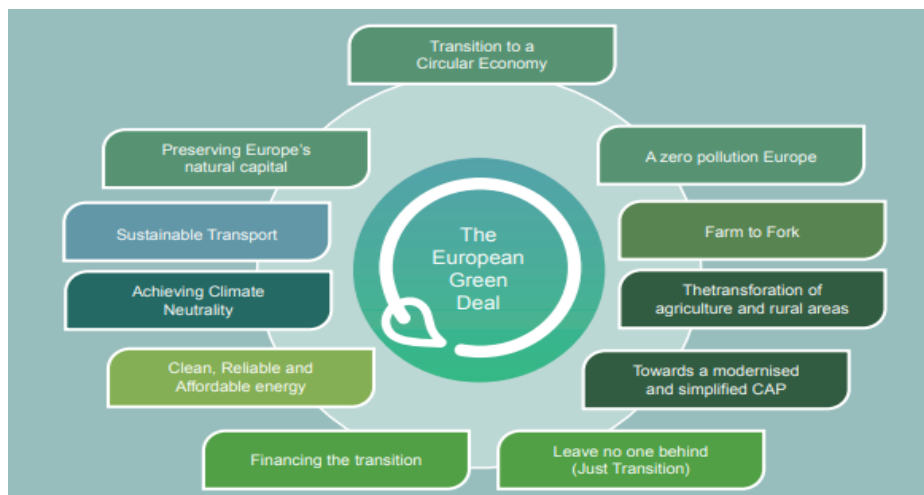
Transition to a Circular Economy

Preserving Europe's natural capital

A zero pollution Europe

Sustainable Transport

The European Green Deal

Farm to Fork

Achieving Climate Neutrality

Thetransforation of agriculture and rural areas

Clean, Reliable and Affordable energy

Towards a modernised and simplified CAP

Financing the transition

Leave no one behind (Just Transition)